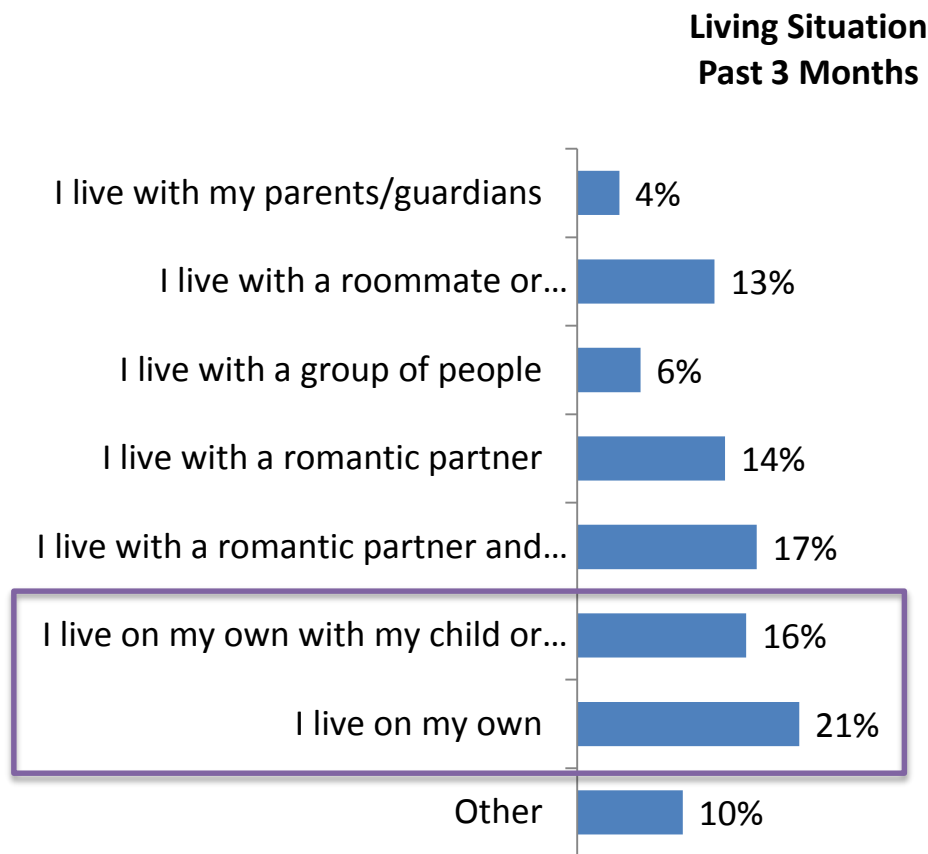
Living Situation
Past 3 Months

I live with my parents/guardians 4%
I live with a roommate or… 13%
I live with a group of people 6%
I live with a romantic partner 14%
I live with a romantic partner and… 17%
I live on my own with my child or… 16%
I live on my own 21%
Other 10%